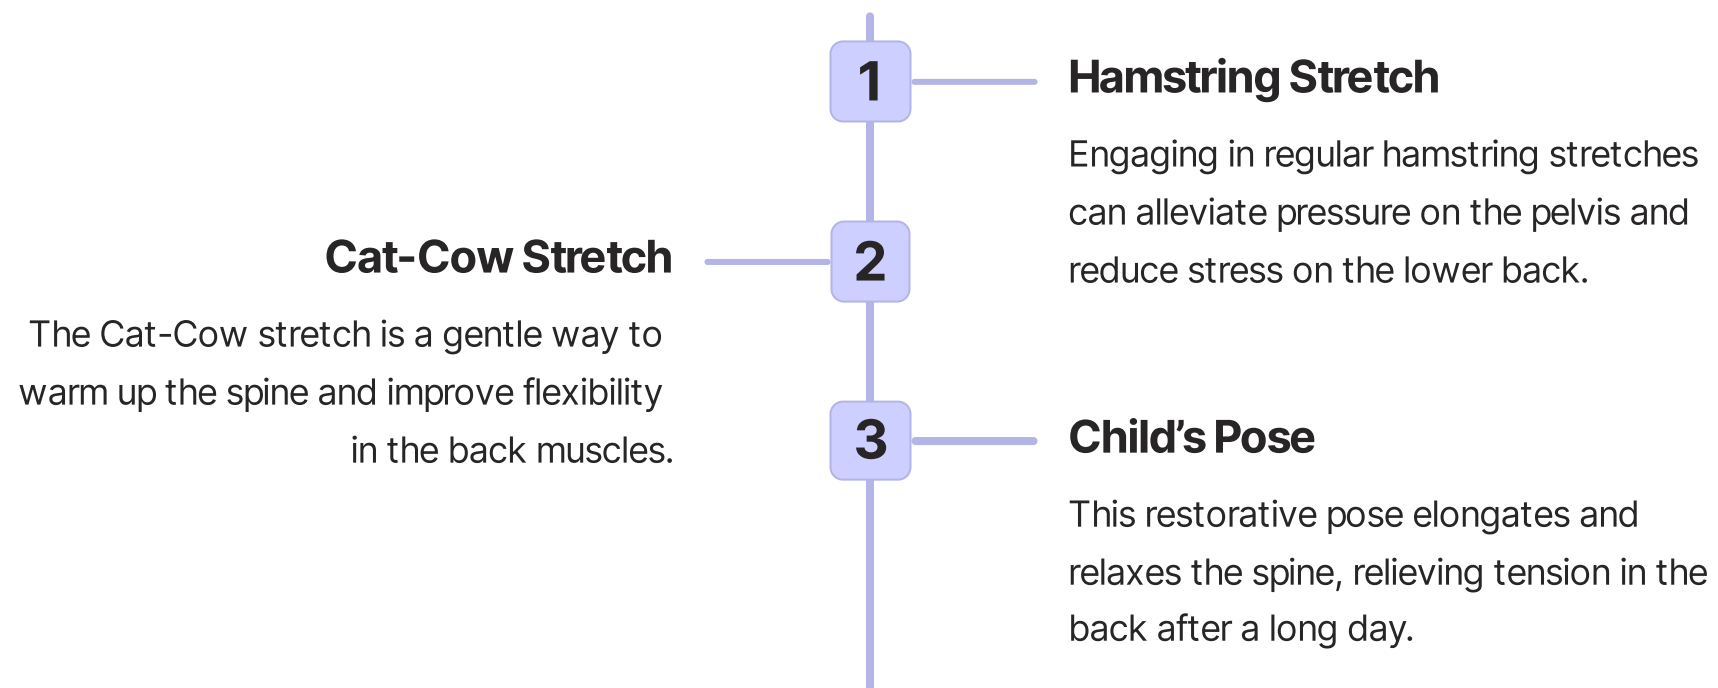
1

Hamstring Stretch

Engaging in regular hamstring stretches can alleviate pressure on the pelvis and reduce stress on the lower back.

2

Cat-Cow Stretch

The Cat-Cow stretch is a gentle way to warm up the spine and improve flexibility in the back muscles.

3

Child's Pose

This restorative pose elongates and relaxes the spine, relieving tension in the back after a long day.